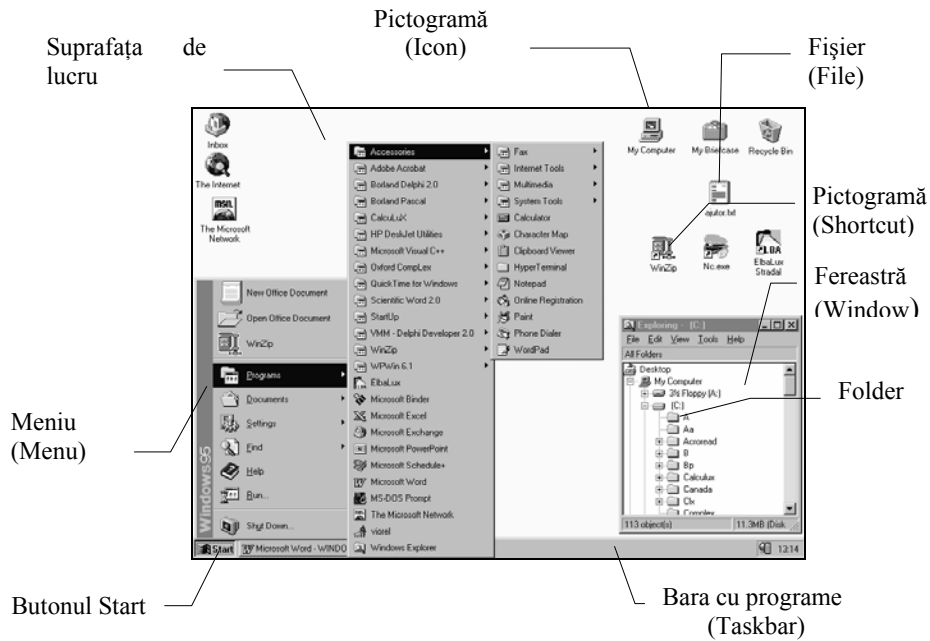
Pictogramă
(Icon)

Suprafața de lucru

Fișier
(File)

Inbox
The Internet
The Microsoft Network

Accessories
Adobe Acrobat
Borland Delphi 2.0
Borland Pascal
CalcuLuX
HP DeskJet Utilities
Microsoft Visual C++
Oxford CompLex
QuickTime for Windows
Scientific Word 2.0
StartUp
VMM - Delphi Developer 2.0
WinZip
WPWin 6.1
ElbaLux
Microsoft Binder
Microsoft Excel
Microsoft Exchange
Microsoft PowerPoint
Microsoft Schedule+
Microsoft Word
MS-DOS Prompt
The Microsoft Network
viorel
Windows Explorer

Fax
Internet Tools
Multimedia
System Tools
Calculator
Character Map
Clipboard Viewer
HyperTerminal
Notepad
Online Registration
Paint
Phone Dialer
WordPad

My Computer
My Briefcase
Recycle Bin
ajutor.txt
WinZip
Nc.exe
ElbaLux Stradal

Pictogramă
(Shortcut)

Fereastră
(Window)

New Office Document
Open Office Document
WinZip
Programs
Documents
Settings
Find
Help
Run...
Shut Down...
Windows95

Exploring - [C:]
File Edit View Tools Help
All Folders
Desktop
My Computer
3½ Floppy (A:)
(C:)
A
Aa
Acroread
B
Bp
Calculux
Canada
Clx
Complex
113 object(s)
11.3MB (Disk

Folder

Meniu
(Menu)

Start
Microsoft Word - WINDO
12:14

Butonul Start

Bara cu programe
(Taskbar)